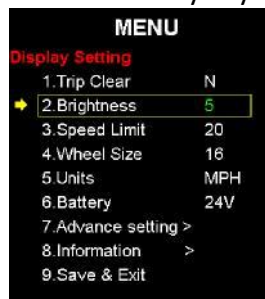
MENU

Display Setting

| | |
|---|---|
| 1.Trip Clear | N |
| 2.Brightness | 5 |
| 3.Speed Limit | 20 |
| 4.Wheel Size | 16 |
| 5.Units | MPH |
| 6.Battery | 24V |
| 7.Advance setting > | |
| 8.Information > | |
| 9.Save & Exit | |